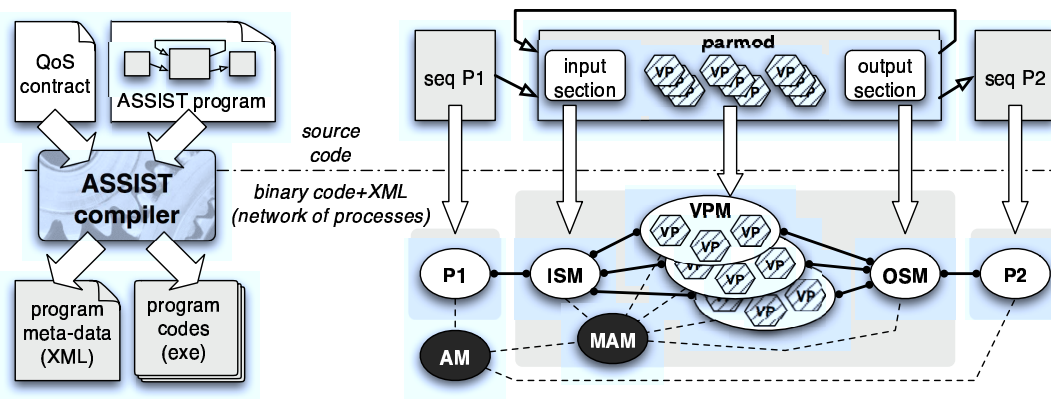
QoS contract

ASSIST program

ASSIST compiler

program meta-data (XML)

program codes (exe)

source code

binary code+XML (network of processes)

seq P1

parmod

input section

VP VP VP

output section

seq P2

VPM

VP VP VP

VP VP VP

VP VP

P1

ISM

OSM

P2

AM

MAM